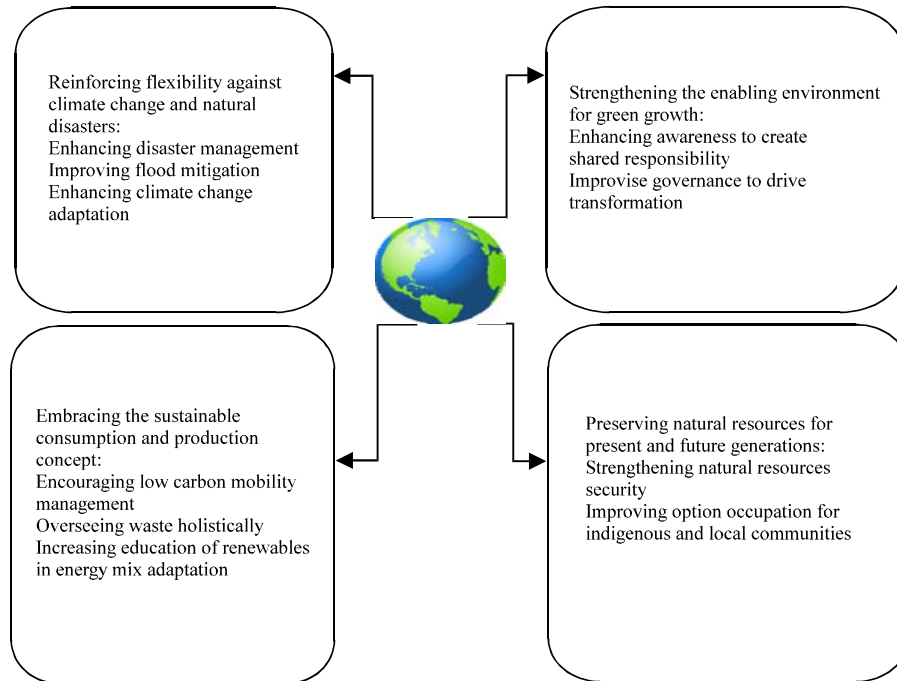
Reinforcing flexibility against climate change and natural disasters:
Enhancing disaster management
Improving flood mitigation
Enhancing climate change adaptation

Strengthening the enabling environment for green growth:
Enhancing awareness to create shared responsibility
Improvise governance to drive transformation

Embracing the sustainable consumption and production concept:
Encouraging low carbon mobility management
Overseeing waste holistically
Increasing education of renewables in energy mix adaptation

Preserving natural resources for present and future generations:
Strengthening natural resources security
Improving option occupation for indigenous and local communities